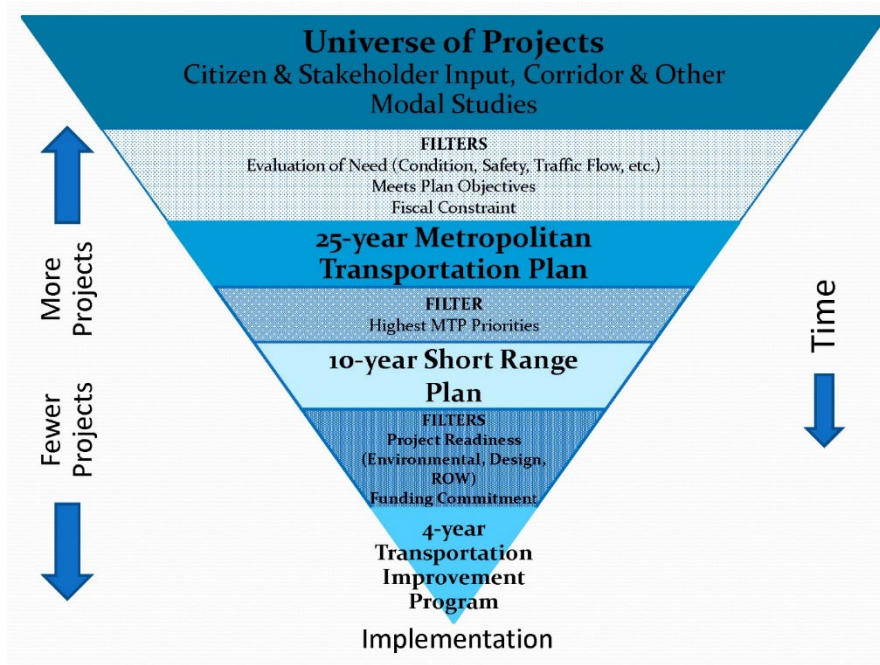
Universe of Projects
Citizen & Stakeholder Input, Corridor & Other Modal Studies

FILTERS
Evaluation of Need (Condition, Safety, Traffic Flow, etc.)
Meets Plan Objectives
Fiscal Constraint

25-year Metropolitan Transportation Plan

FILTER
Highest MTP Priorities

10-year Short Range Plan

FILTERS
Project Readiness (Environmental, Design, ROW)
Funding Commitment

4-year Transportation Improvement Program

Implementation

More Projects

Fewer Projects

Time